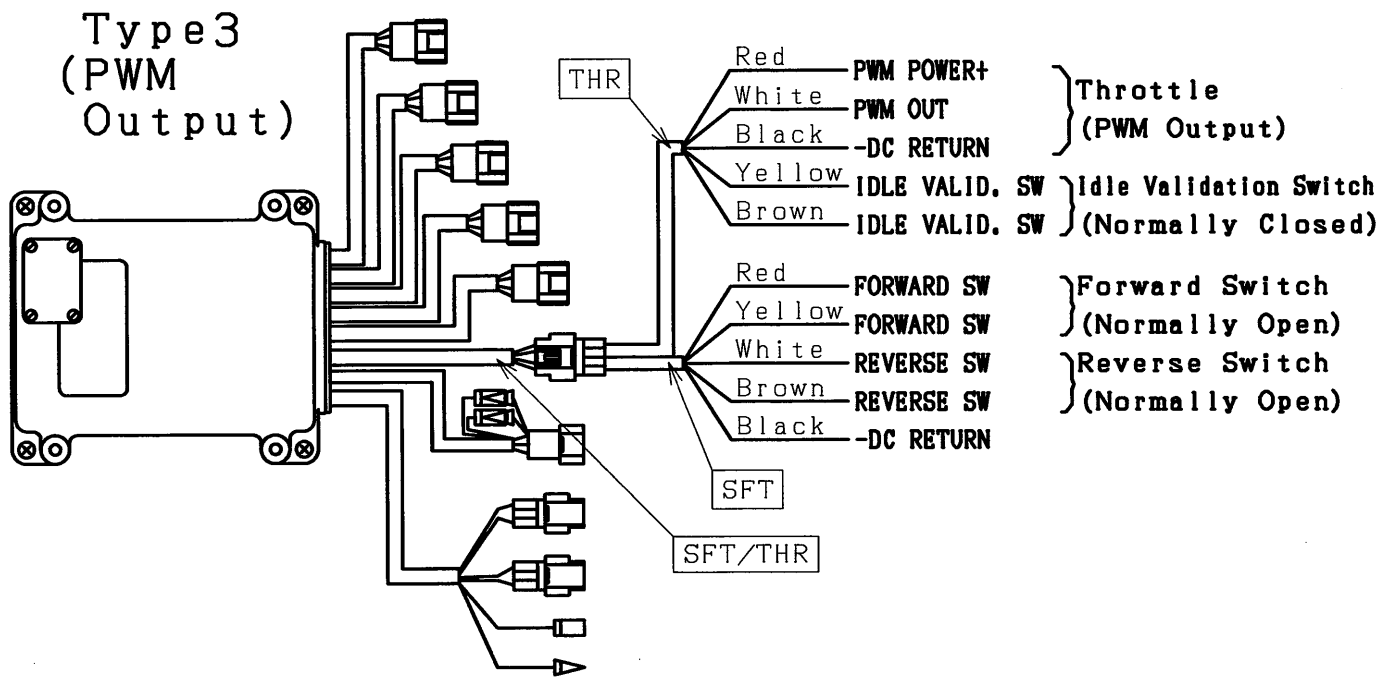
Type3
(PWM
Output)

THR

Red PWM POWER+
White PWM OUT
Black -DC RETURN
Throttle
(PWM Output)

Yellow IDLE VALID. SW
Brown IDLE VALID. SW
Idle Validation Switch
(Normally Closed)

Red FORWARD SW
Yellow FORWARD SW
Forward Switch
(Normally Open)

White REVERSE SW
Brown REVERSE SW
Reverse Switch
(Normally Open)

Black -DC RETURN

SFT

SFT/THR